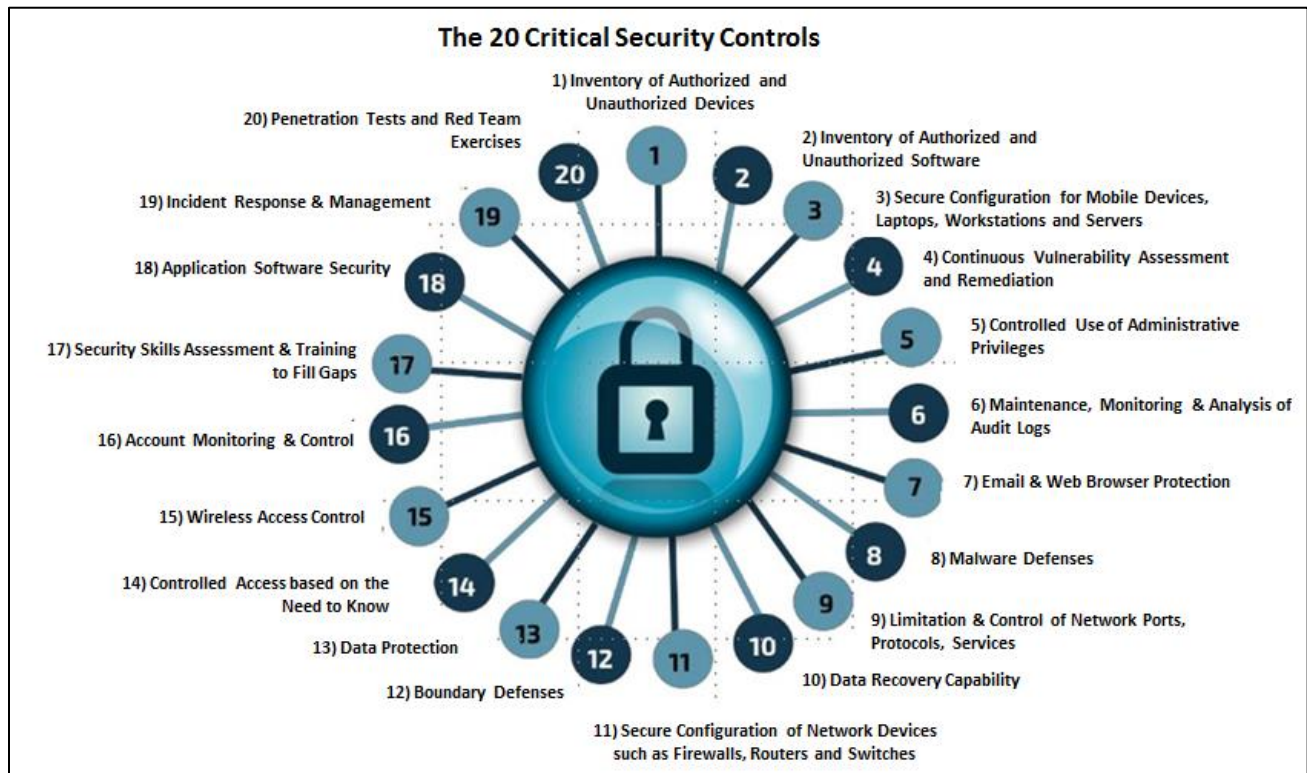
The 20 Critical Security Controls

1) Inventory of Authorized and Unauthorized Devices

20) Penetration Tests and Red Team Exercises

2) Inventory of Authorized and Unauthorized Software

19) Incident Response & Management

3) Secure Configuration for Mobile Devices, Laptops, Workstations and Servers

18) Application Software Security

4) Continuous Vulnerability Assessment and Remediation

5) Controlled Use of Administrative Privileges

17) Security Skills Assessment & Training to Fill Gaps

6) Maintenance, Monitoring & Analysis of Audit Logs

16) Account Monitoring & Control

7) Email & Web Browser Protection

15) Wireless Access Control

8) Malware Defenses

14) Controlled Access based on the Need to Know

9) Limitation & Control of Network Ports, Protocols, Services

13) Data Protection

12) Boundary Defenses

10) Data Recovery Capability

11) Secure Configuration of Network Devices such as Firewalls, Routers and Switches

20 1 2 19 3 4 18 5 17 6 16 7 15 8 14 9 13 12 11 10